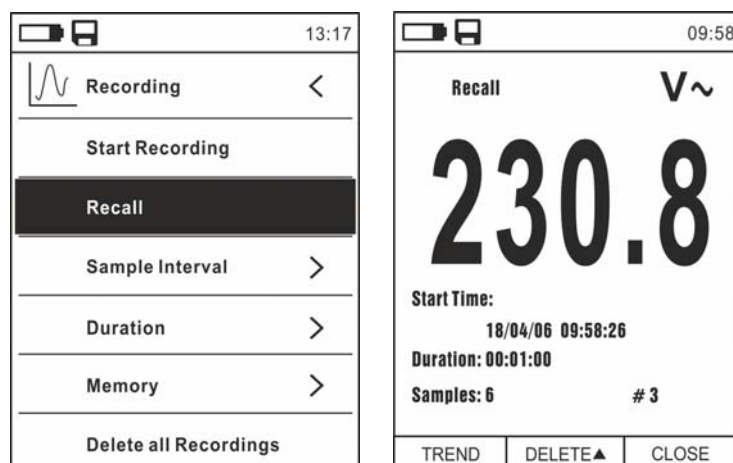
13:17

Recording <

Start Recording

Recall

Sample Interval >

Duration >

Memory >

Delete all Recordings

09:58

Recall V~

230.8

Start Time:
18/04/06 09:58:26
Duration: 00:01:00
Samples: 6 # 3

TREND | DELETE▲ | CLOSE